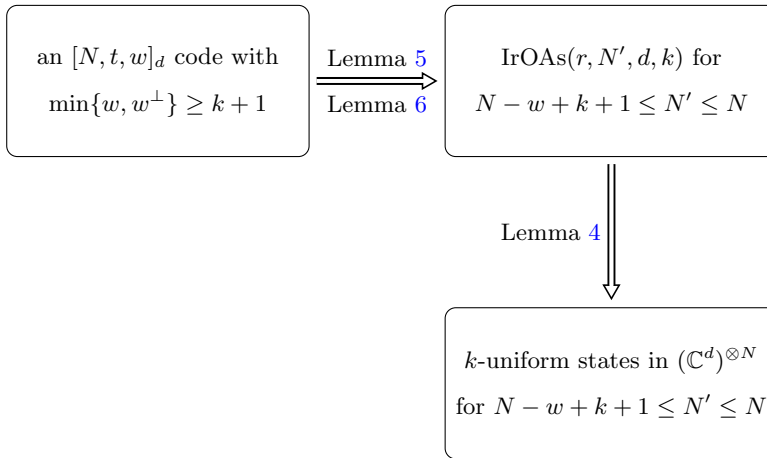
an $[N, t, w]_d$ code with $\min\{w, w^{\perp}\} \geq k+1$

Lemma 5
Lemma 6

IrOAs$(r, N', d, k)$ for $N - w + k + 1 \leq N' \leq N$

Lemma 4

$k$-uniform states in $(\mathbb{C}^d)^{\otimes N}$ for $N - w + k + 1 \leq N' \leq N$